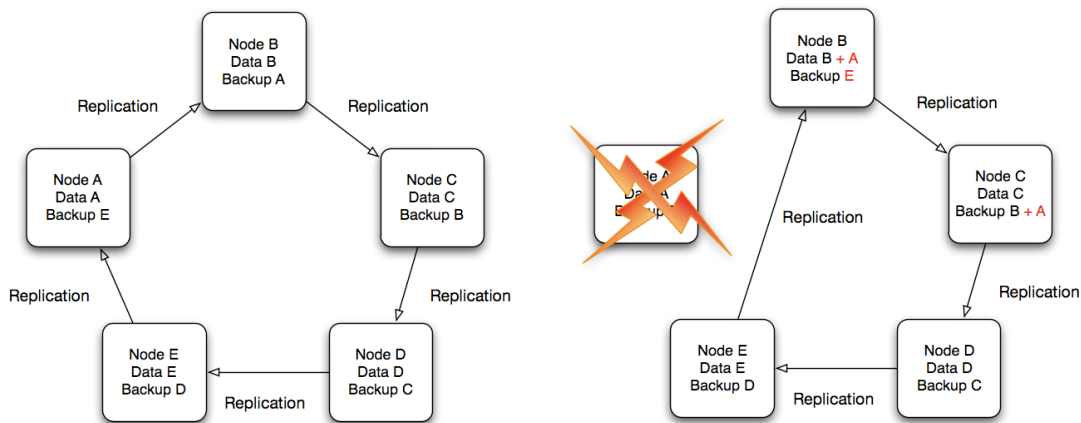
Node B
Data B
Backup A

Replication

Replication

Node A
Data A
Backup E

Node C
Data C
Backup B

Replication

Replication

Node E
Data E
Backup D

Node D
Data D
Backup C

Replication

Node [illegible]
Dat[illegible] A
B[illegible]

Node B
Data B + A
Backup E

Replication

Replication

Node C
Data C
Backup B + A

Replication

Node E
Data E
Backup D

Node D
Data D
Backup C

Replication